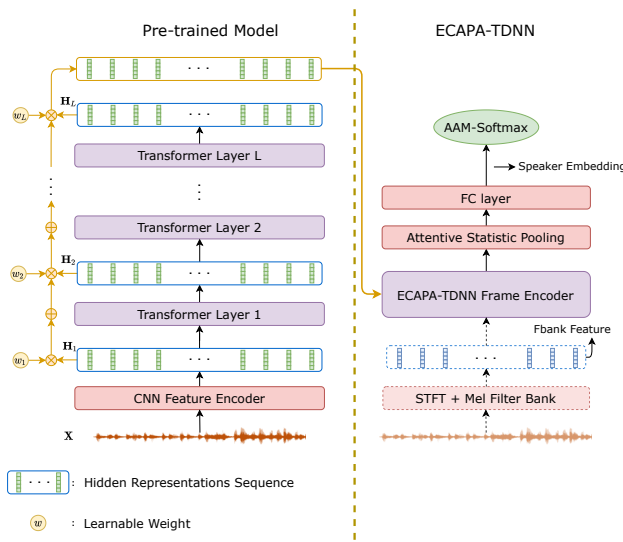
Pre-trained Model

ECAPA-TDNN

$w_L$

$\mathbf{H}_L$

· · ·

· · ·

Transformer Layer L

⋮

⋮

Transformer Layer 2

$w_2$

$\mathbf{H}_2$

· · ·

Transformer Layer 1

$w_1$

$\mathbf{H}_1$

· · ·

CNN Feature Encoder

$\mathbf{X}$

AAM-Softmax

Speaker Embedding

FC layer

Attentive Statistic Pooling

ECAPA-TDNN Frame Encoder

Fbank Feature

· · ·

STFT + Mel Filter Bank

· · · : Hidden Representations Sequence

$w$ : Learnable Weight